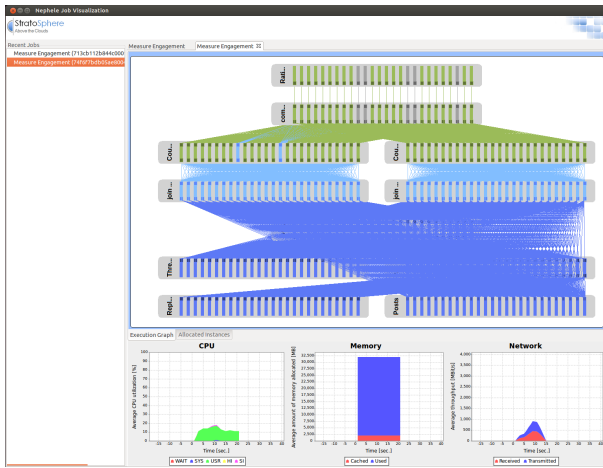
Nephele Job Visualization

StratoSphere
Above the Clouds

Recent Jobs
Measure Engagement (713cb112b844c600
Measure Engagement (74f6f7b0b5ae600

Measure Engagement | Measure Engagement ⊠

Rati...
com...
Cou...
Cou...
Join...
Join...
Time...
Time...
Repl...
Posts

Execution Graph | Allocated Instances

CPU
Average CPU utilization [%]
100
90
80
70
60
50
40
30
20
10
0
-15 -10 -5 0 5 10 15 20 25 30 35 40
Time [sec.]
WAIT SYS USR HI SI

Memory
Average amount of memory allocated [MB]
32,500
30,000
27,500
25,000
22,500
20,000
17,500
15,000
12,500
10,000
7,500
5,000
2,500
0
-15 -10 -5 0 5 10 15 20 25 30 35 40
Time [sec.]
Cached Used

Network
Average throughput [MBit/s]
4,000
3,500
3,000
2,500
2,000
1,500
1,000
500
0
-15 -10 -5 0 5 10 15 20 25 30 35 40
Time [sec.]
Received Transmitted